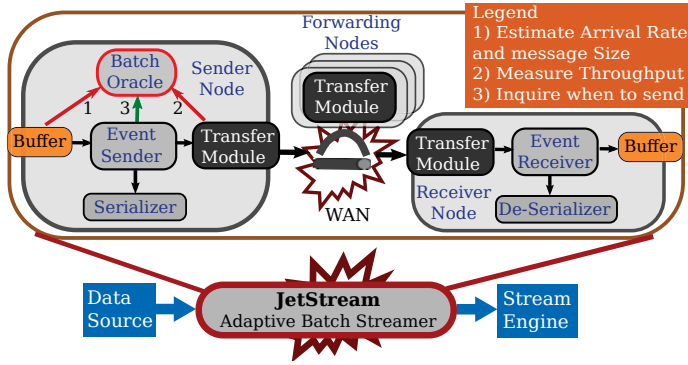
Legend
1) Estimate Arrival Rate and message Size
2) Measure Throughput
3) Inquire when to send

Forwarding Nodes

Transfer Module

Batch Oracle

Sender Node

1

3

2

Buffer

Event Sender

Transfer Module

Serializer

WAN

Transfer Module

Event Receiver

Buffer

Receiver Node

De-Serializer

Data Source

JetStream
Adaptive Batch Streamer

Stream Engine